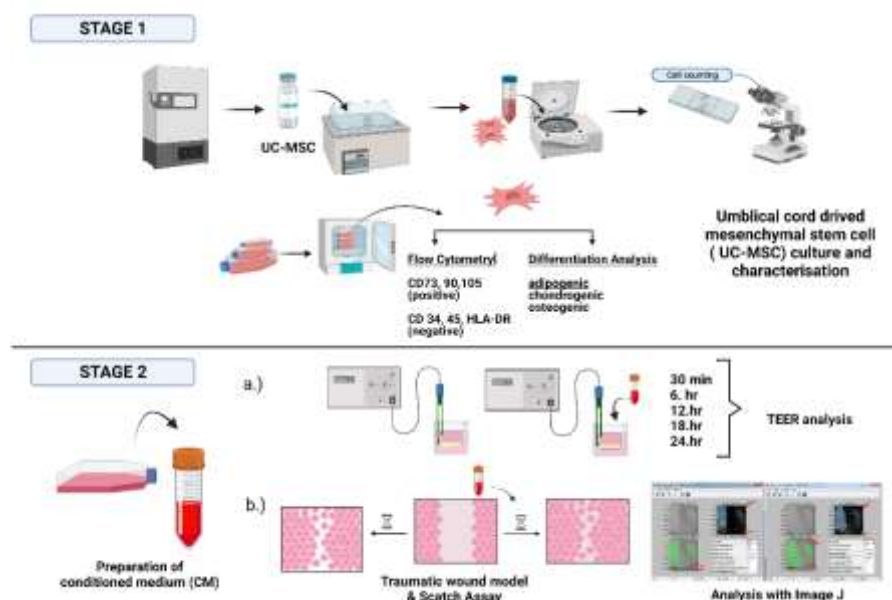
STAGE 1

UC-MSC

Cell counting

Umblical cord drived mesenchymal stem cell ( UC-MSC) culture and characterisation

Flow Cytometryl

CD73, 90,105 (positive)

CD 34, 45, HLA-DR (negative)

Differentiation Analysis

adipogenic
chondrogenic
osteogenic

STAGE 2

a.)

30 min
6. hr
12.hr
18.hr
24.hr

TEER analysis

b.)

Preparation of conditioned medium (CM)

Traumatic wound model & Scatch Assay

Analysis with Image J